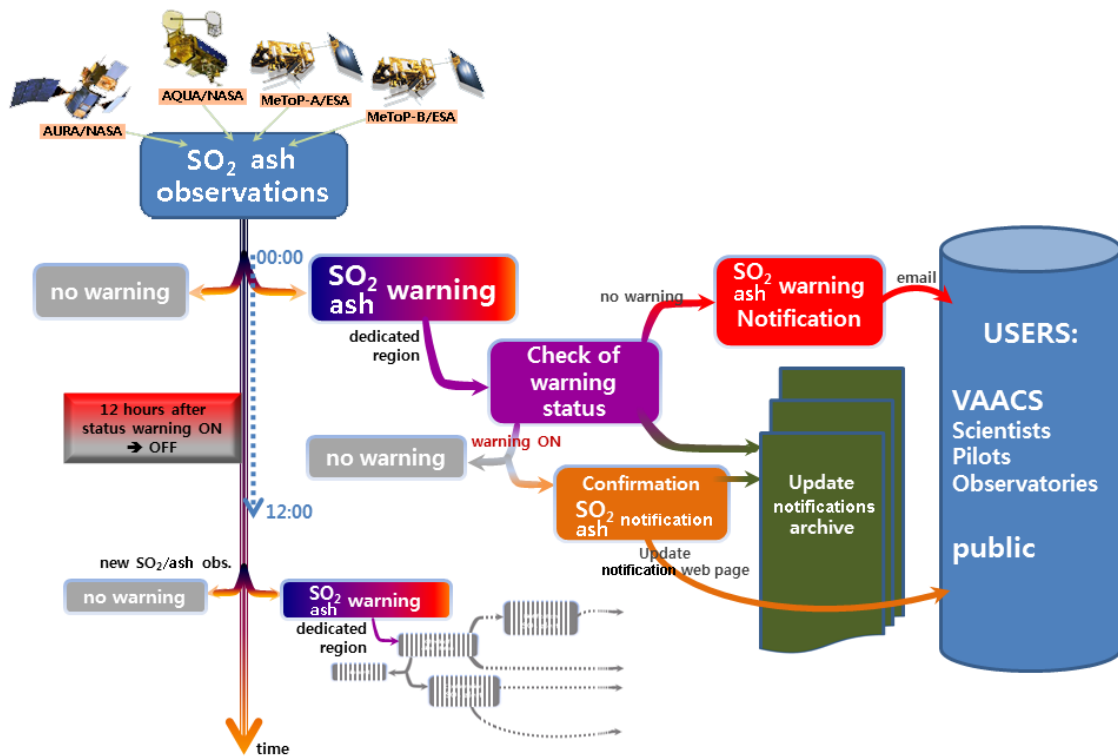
AQUA/NASA
MeToP-A/ESA
MeToP-B/ESA
AURA/NASA

$SO_2$ ash observations

00:00

no warning

$SO_2$ ash warning

dedicated region

Check of warning status

no warning

$SO_2$ ash warning Notification

email

USERS:

VAACS
Scientists
Pilots
Observatories

public

12 hours after status warning ON ➔ OFF

warning ON

no warning

Confirmation $SO_2$ ash notification

Update notifications archive

12:00

Update notification web page

new $SO_2$/ash obs.

no warning

$SO_2$ ash warning

dedicated region

time